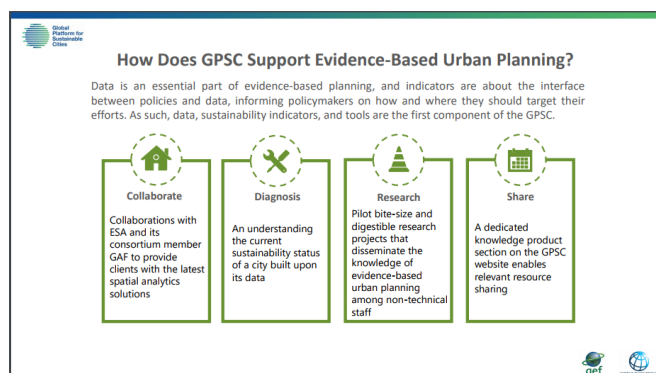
Global Platform for Sustainable Cities

How Does GPSC Support Evidence-Based Urban Planning?

Data is an essential part of evidence-based planning, and indicators are about the interface between policies and data, informing policymakers on how and where they should target their efforts. As such, data, sustainability indicators, and tools are the first component of the GPSC.

Collaborate

Collaborations with ESA and its consortium member GAF to provide clients with the latest spatial analytics solutions

Diagnosis

An understanding the current sustainability status of a city built upon its data

Research

Pilot bite-size and digestible research projects that disseminate the knowledge of evidence-based urban planning among non-technical staff

Share

A dedicated knowledge product section on the GPSC website enables relevant resource sharing

gef